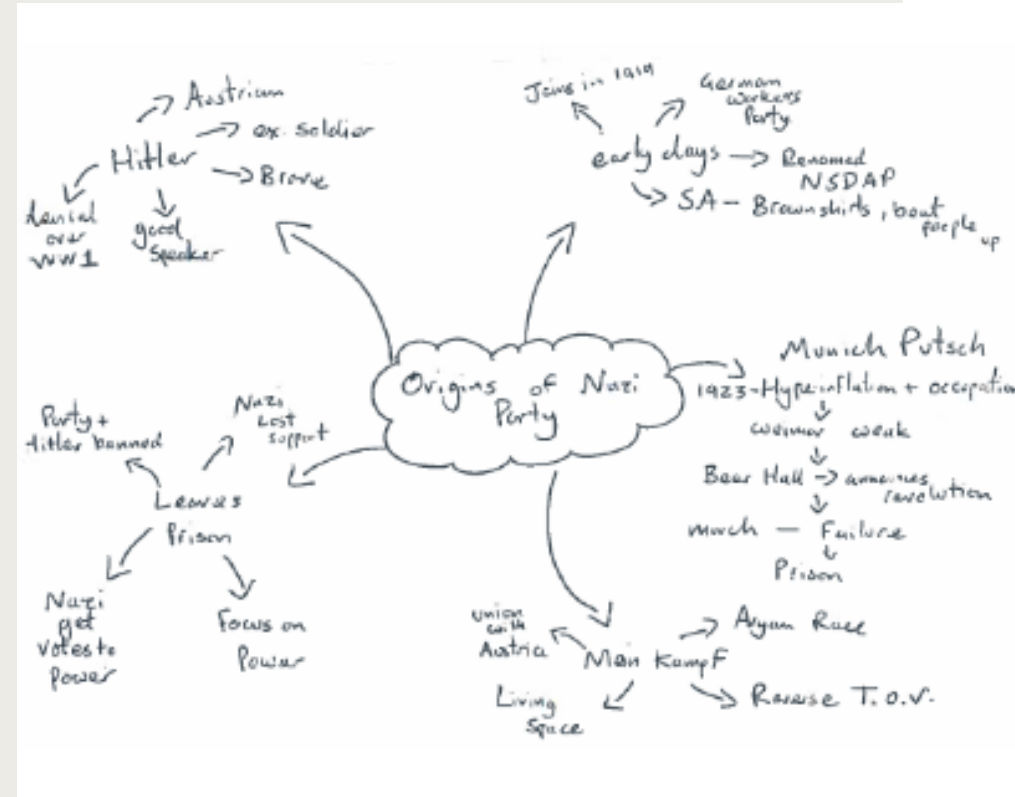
Origins of Nazi Party

Hitler
Austrian
ex. soldier
Brave
good Speaker
denial over WW1

early days
Joins in 1919
German Workers Party
Renamed NSDAP
SA – Brownshirts, beat people up

Munich Putsch
1923 - Hyperinflation + occupation
weimar weak
Beer Hall → announces revolution
march – Failure
Prison

Mein KampF
union with Austria
Aryan Race
Living Space
Reverse T.O.V.

Leaves Prison
Party + Hitler banned
Nazi Lost support
Nazi get votes to power
Focus on Power